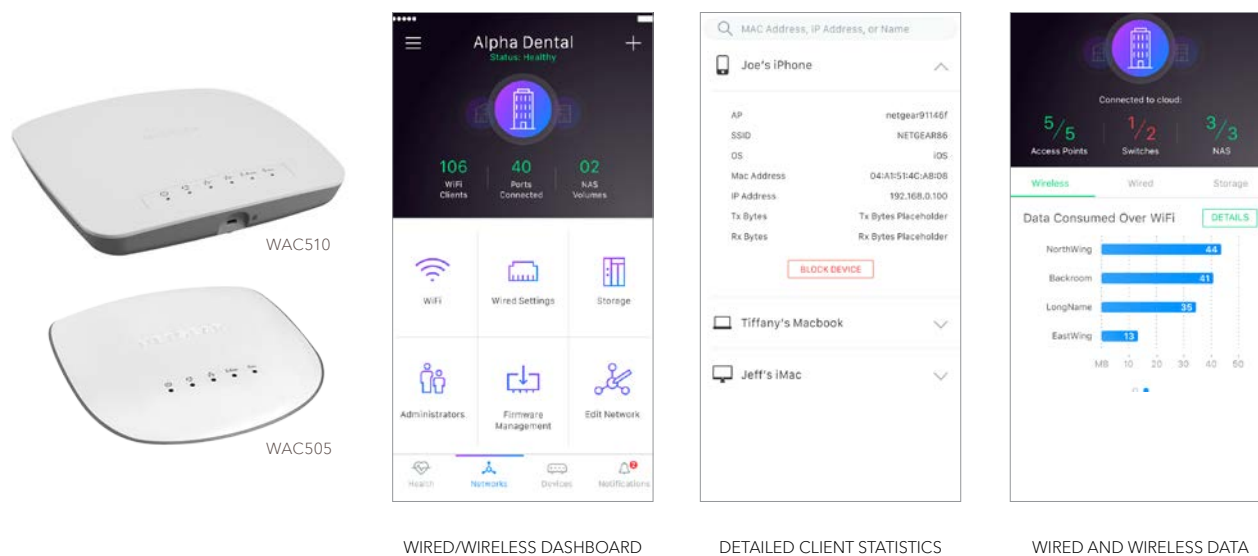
WAC510

WAC505

Alpha Dental
Status: Healthy

106 WiFi Clients
40 Ports Connected
02 NAS Volumes

WiFi
Wired Settings
Storage
Administrators
Firmware Management
Edit Network

Health
Networks
Devices
Notifications

WIRED/WIRELESS DASHBOARD

MAC Address, IP Address, or Name

Joe's iPhone

| | |
|---|---|
| AP | netgear91146f |
| SSID | NETGEAR86 |
| OS | iOS |
| Mac Address | 04:A1:51:4C:A8:08 |
| IP Address | 192.168.0.100 |
| Tx Bytes | Tx Bytes Placeholder |
| Rx Bytes | Rx Bytes Placeholder |

BLOCK DEVICE

Tiffany's Macbook

Jeff's iMac

DETAILED CLIENT STATISTICS

Connected to cloud:

$5/5$ Access Points
$1/2$ Switches
$3/3$ NAS

Wireless
Wired
Storage

Data Consumed Over WiFi
DETAILS

NorthWing 44
Backroom 41
LongName 35
EastWing 13

MB 10 20 30 40 50

WIRED AND WIRELESS DATA